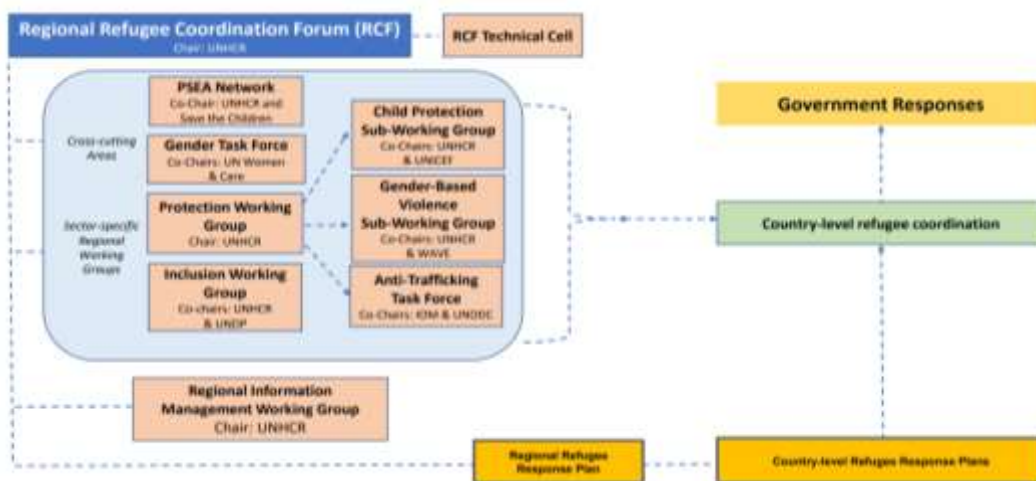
Regional Refugee Coordination Forum (RCF)
Chair: UNHCR

RCF Technical Cell

PSEA Network
Co-Chair: UNHCR and Save the Children

Cross-cutting Areas

Gender Task Force
Co-Chairs: UN Women & Care

Sector-specific Regional Working Groups

Protection Working Group
Chair: UNHCR

Inclusion Working Group
Co-chairs: UNHCR & UNDP

Child Protection Sub-Working Group
Co-Chairs: UNHCR & UNICEF

Gender-Based Violence Sub-Working Group
Co-Chairs: UNHCR & WAVE

Anti-Trafficking Task Force
Co-Chairs: IOM & UNODC

Government Responses

Country-level refugee coordination

Regional Information Management Working Group
Chair: UNHCR

Regional Refugee Response Plan

Country-level Refugee Response Plans